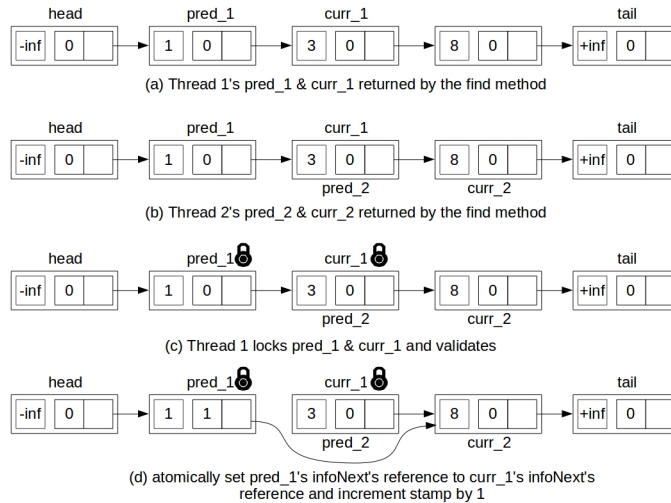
head pred_1 curr_1 tail

-inf 0 1 0 3 0 8 0 +inf 0

(a) Thread 1's pred_1 & curr_1 returned by the find method

head pred_1 curr_1 tail

-inf 0 1 0 3 0 8 0 +inf 0

pred_2 curr_2

(b) Thread 2's pred_2 & curr_2 returned by the find method

head pred_1 curr_1 tail

-inf 0 1 0 3 0 8 0 +inf 0

pred_2 curr_2

(c) Thread 1 locks pred_1 & curr_1 and validates

head pred_1 curr_1 tail

-inf 0 1 1 3 0 8 0 +inf 0

pred_2 curr_2

(d) atomically set pred_1's infoNext's reference to curr_1's infoNext's reference and increment stamp by 1